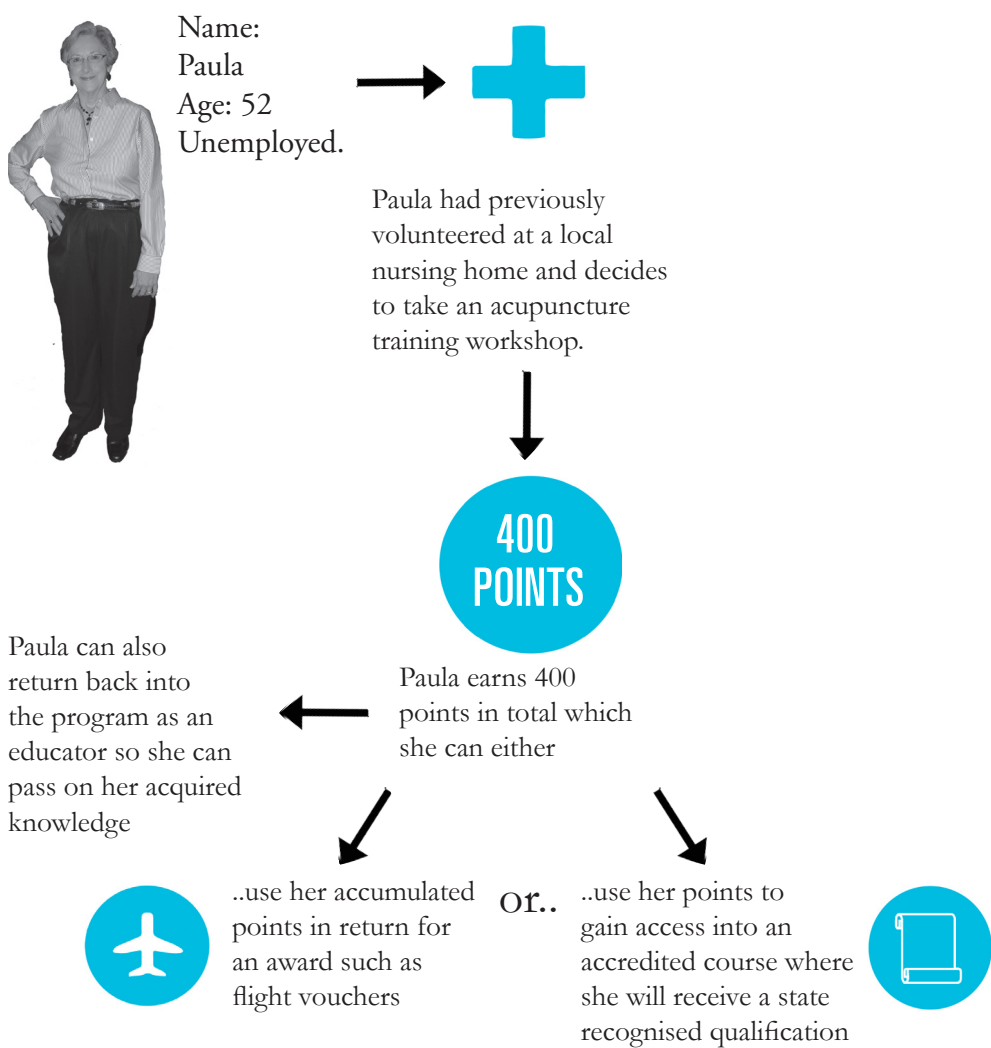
Name:
Paula
Age: 52
Unemployed.

Paula had previously volunteered at a local nursing home and decides to take an acupuncture training workshop.

400
POINTS

Paula can also return back into the program as an educator so she can pass on her acquired knowledge

Paula earns 400 points in total which she can either

..use her accumulated points in return for an award such as flight vouchers

or..

..use her points to gain access into an accredited course where she will receive a state recognised qualification